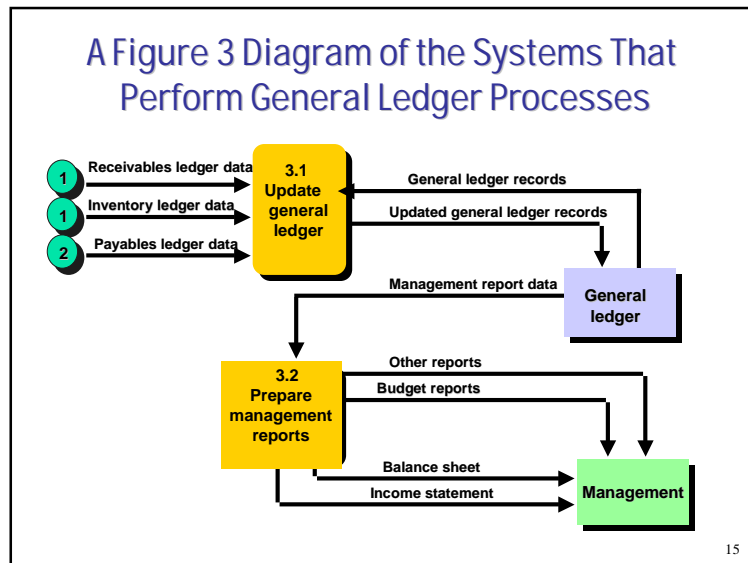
A Figure 3 Diagram of the Systems That Perform General Ledger Processes

1 Receivables ledger data
1 Inventory ledger data
2 Payables ledger data

3.1 Update general ledger

General ledger records
Updated general ledger records

General ledger

Management report data

3.2 Prepare management reports

Other reports
Budget reports
Balance sheet
Income statement

Management

15